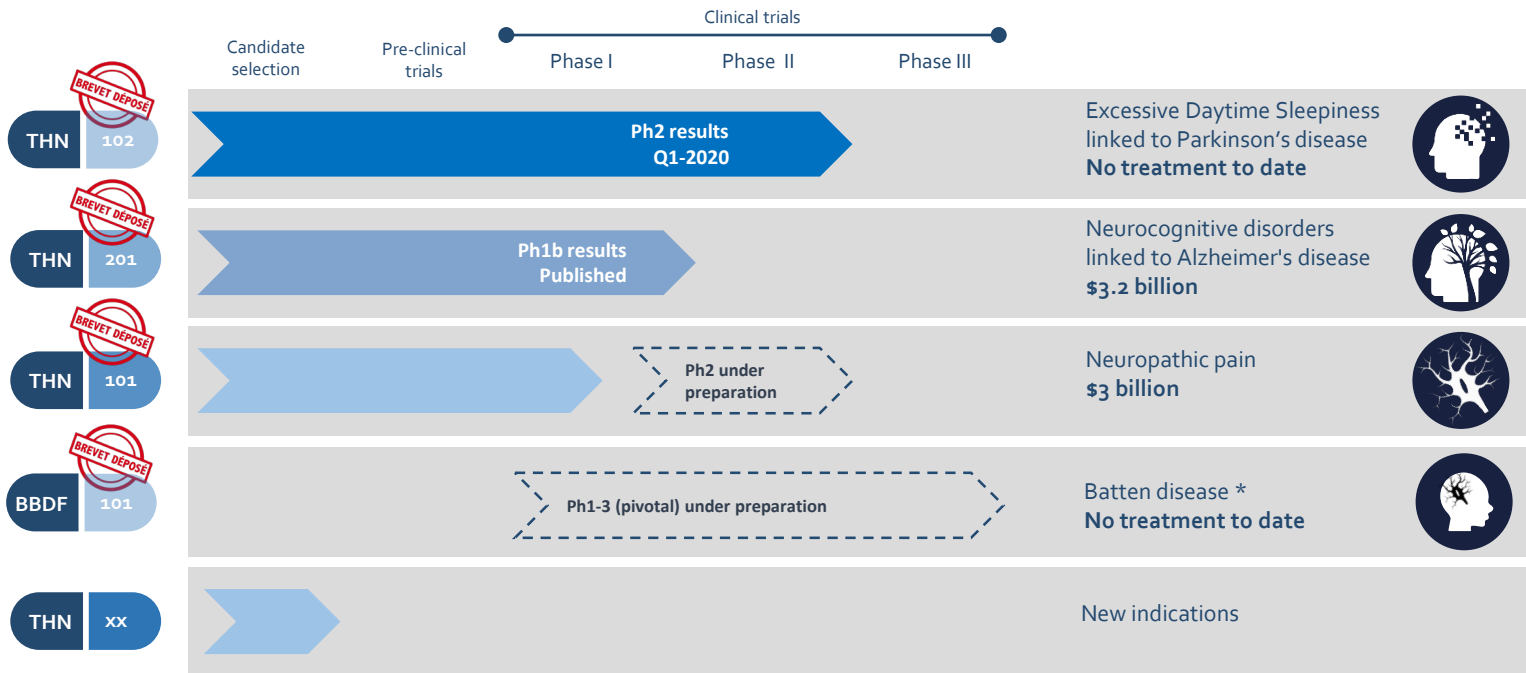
Clinical trials

Candidate selection

Pre-clinical trials

Phase I

Phase II

Phase III

BREVET DÉPOSÉ

THN 102

Ph2 results Q1-2020

Excessive Daytime Sleepiness linked to Parkinson's disease
**No treatment to date**

BREVET DÉPOSÉ

THN 201

Ph1b results Published

Neurocognitive disorders linked to Alzheimer's disease
**$3.2 billion**

BREVET DÉPOSÉ

THN 101

Ph2 under preparation

Neuropathic pain
**$3 billion**

BREVET DÉPOSÉ

BBDF 101

Ph1-3 (pivotal) under preparation

Batten disease *
**No treatment to date**

THN xx

New indications